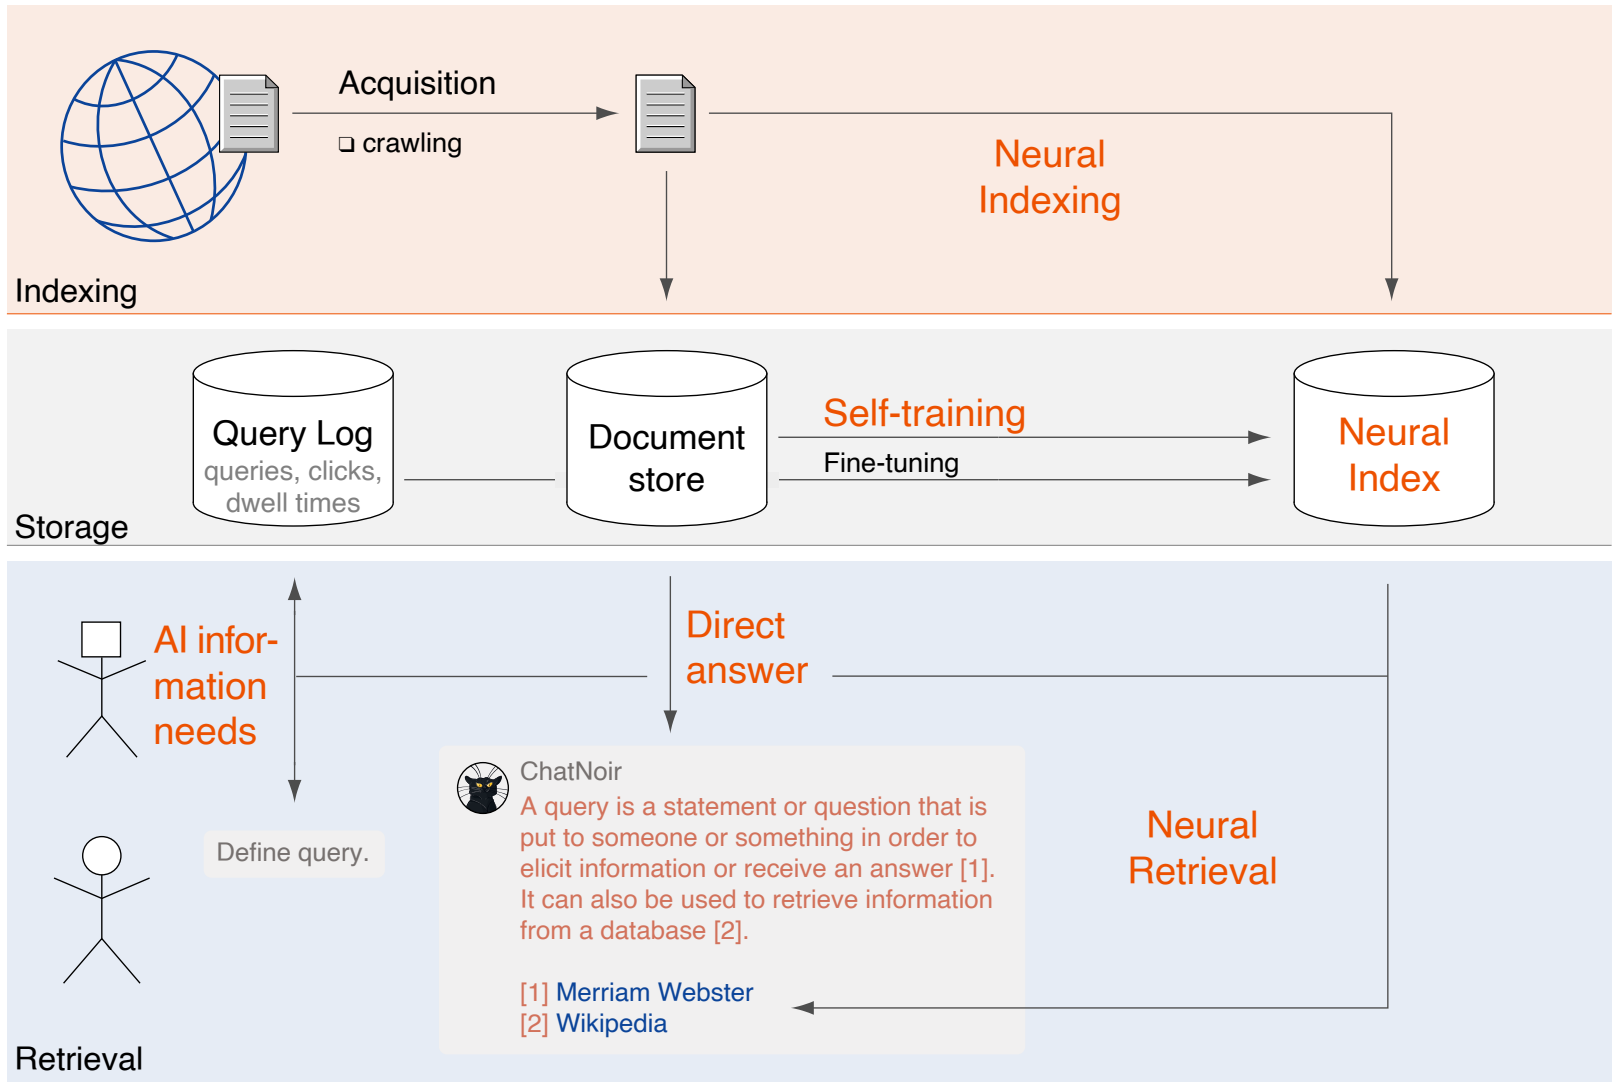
Acquisition

❑ crawling

Neural Indexing

Indexing

Query Log
queries, clicks, dwell times

Document store

Self-training

Fine-tuning

Neural Index

Storage

AI information needs

Direct answer

ChatNoir
A query is a statement or question that is put to someone or something in order to elicit information or receive an answer [1]. It can also be used to retrieve information from a database [2].

[1] Merriam Webster
[2] Wikipedia

Define query.

Neural Retrieval

Retrieval